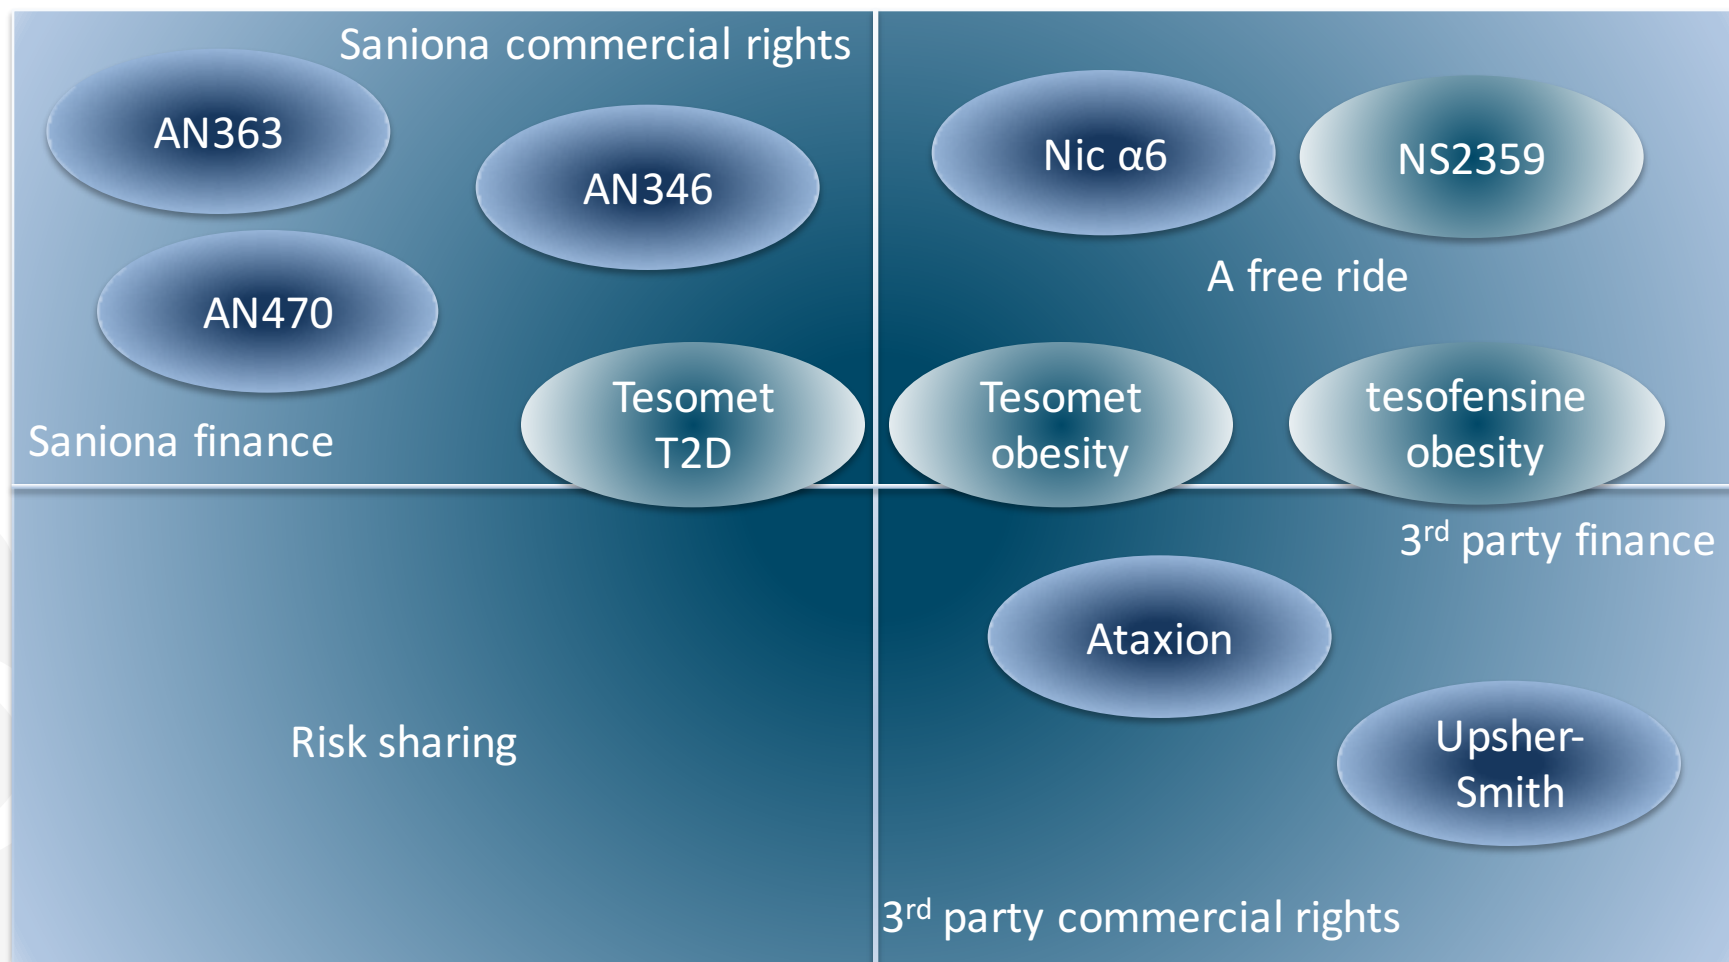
Saniona commercial rights

AN363

AN346

AN470

Tesomet T2D

Saniona finance

Nic α6

NS2359

A free ride

Tesomet obesity

tesofensine obesity

3<sup>rd</sup> party finance

Ataxion

Upsher-Smith

Risk sharing

3<sup>rd</sup> party commercial rights